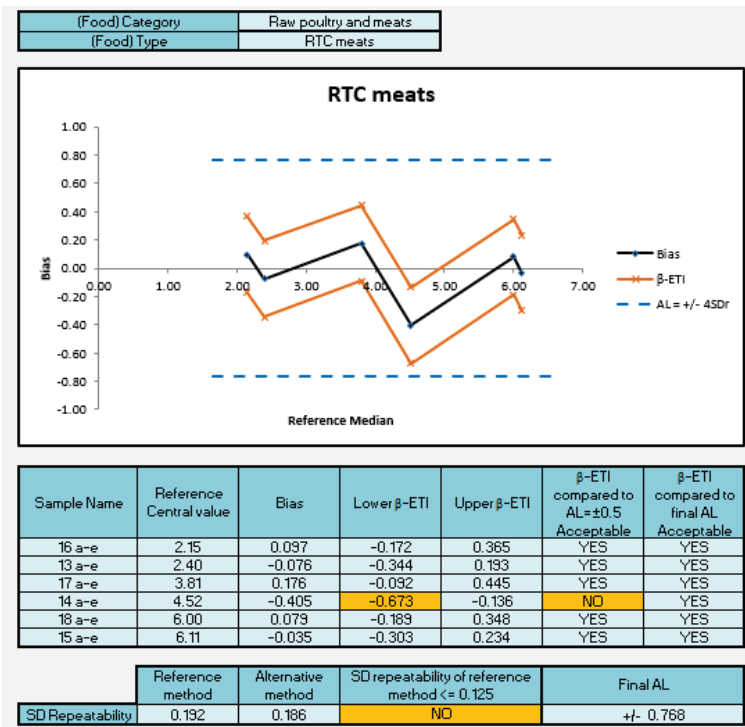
| (Food) Category | Raw poultry and meats |
|---|---|
| (Food) Type | RTC meats |

RTC meats

1.00
0.80
0.60
0.40
0.20
0.00
-0.20
-0.40
-0.60
-0.80
-1.00

Bias

0.00 1.00 2.00 3.00 4.00 5.00 6.00 7.00

Reference Median

Bias
β-ETI
AL = +/- 4SDr

| Sample Name | Reference Central value | Bias | Lower β-ETI | Upper β-ETI | β-ETI compared to AL=±0.5 Acceptable | β-ETI compared to final AL Acceptable |
|---|---|---|---|---|---|---|
| 16 a-e | 2.15 | 0.097 | -0.172 | 0.365 | YES | YES |
| 13 a-e | 2.40 | -0.076 | -0.344 | 0.193 | YES | YES |
| 17 a-e | 3.81 | 0.176 | -0.092 | 0.445 | YES | YES |
| 14 a-e | 4.52 | -0.405 | -0.673 | -0.136 | NO | YES |
| 18 a-e | 6.00 | 0.079 | -0.189 | 0.348 | YES | YES |
| 15 a-e | 6.11 | -0.035 | -0.303 | 0.234 | YES | YES |

| | Reference method | Alternative method | SD repeatability of reference method <= 0.125 | Final AL |
|---|---|---|---|---|
| SD Repeatability | 0.192 | 0.186 | NO | +/- 0.768 |